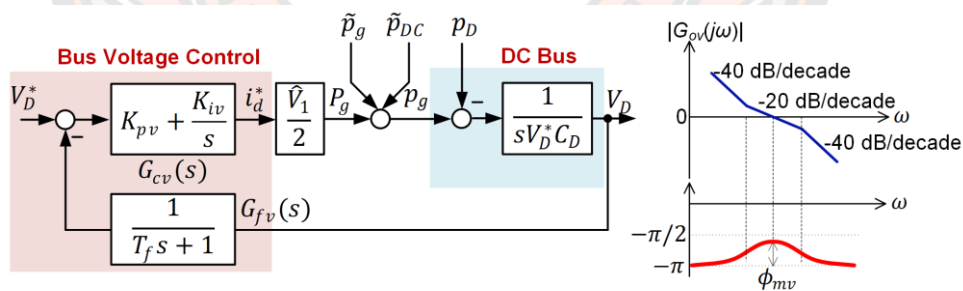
Bus Voltage Control

$V_D^*$

$-$

$K_{pv} + \frac{K_{iv}}{s}$

$i_d^*$

$\frac{\hat{V}_1}{2}$

$P_g$

$\tilde{p}_g$

$\tilde{p}_{DC}$

$p_g$

$p_D$

DC Bus

$-$

$\frac{1}{sV_D^* C_D}$

$V_D$

$G_{cv}(s)$

$\frac{1}{T_f s + 1}$

$G_{fv}(s)$

$|G_{ov}(j\omega)|$

-40 dB/decade

-20 dB/decade

$\omega$

0

-40 dB/decade

$\omega$

$-\pi/2$

$-\pi$

$\phi_{mv}$